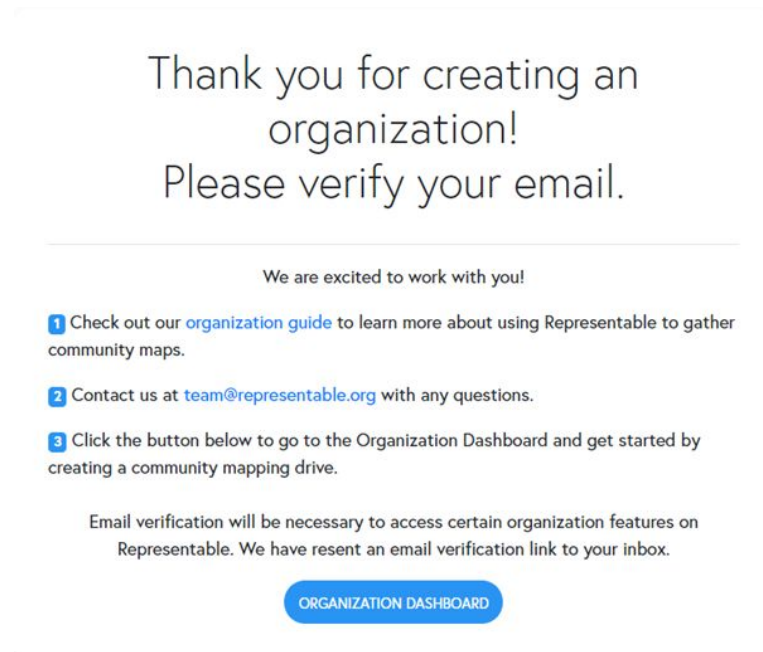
Thank you for creating an organization!
Please verify your email.

We are excited to work with you!

1 Check out our organization guide to learn more about using Representable to gather community maps.

2 Contact us at team@representable.org with any questions.

3 Click the button below to go to the Organization Dashboard and get started by creating a community mapping drive.

Email verification will be necessary to access certain organization features on Representable. We have resent an email verification link to your inbox.

ORGANIZATION DASHBOARD